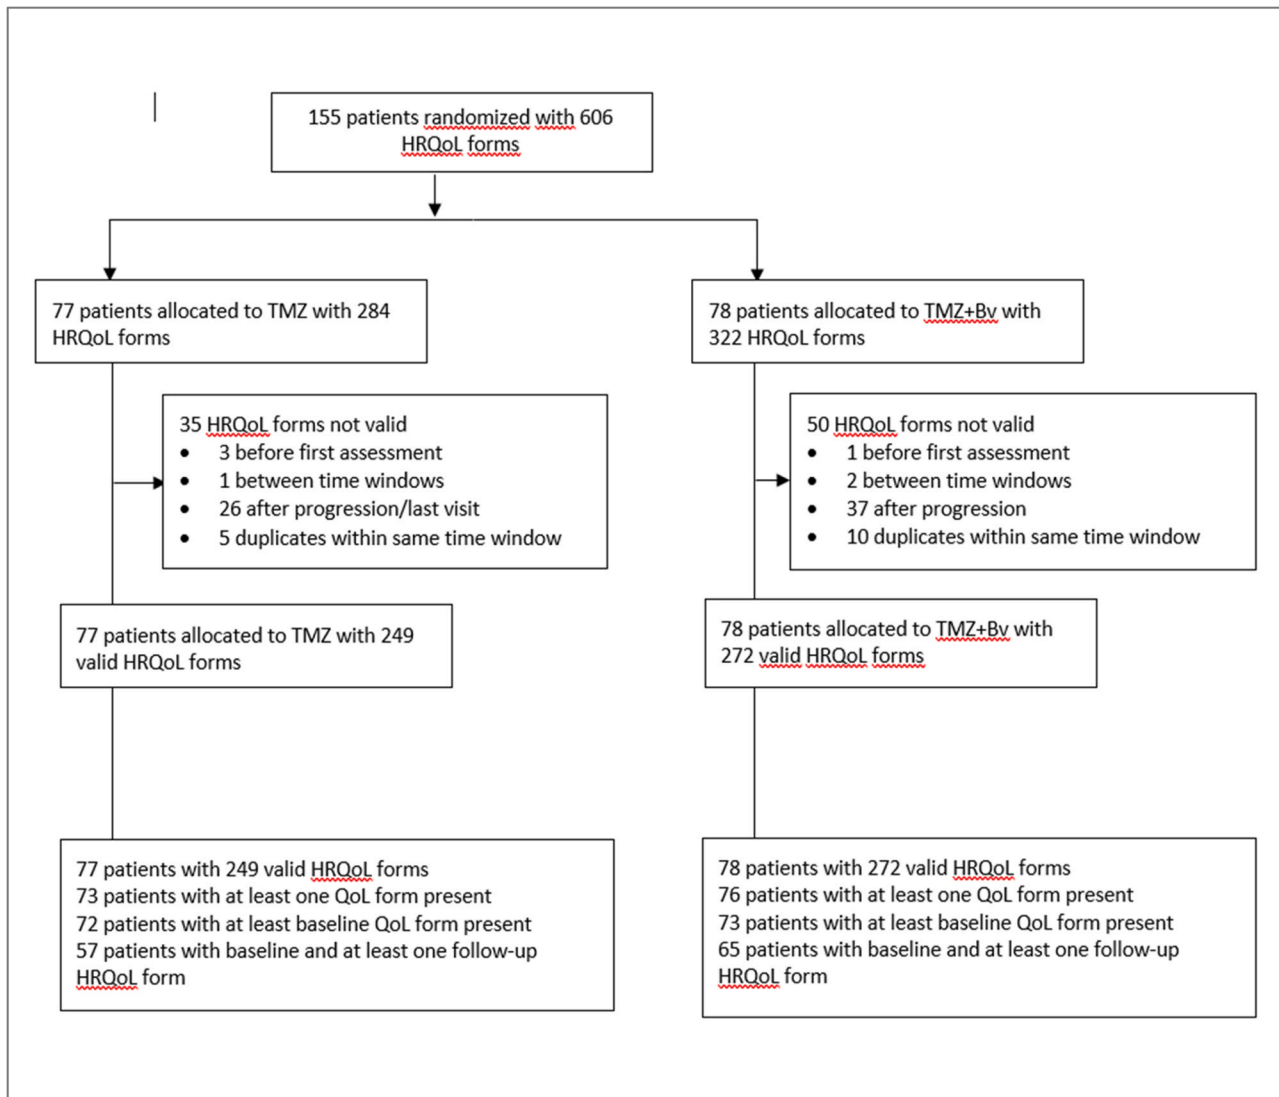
155 patients randomized with 606 HRQoL forms

77 patients allocated to TMZ with 284 HRQoL forms

35 HRQoL forms not valid
- 3 before first assessment
- 1 between time windows
- 26 after progression/last visit
- 5 duplicates within same time window

77 patients allocated to TMZ with 249 valid HRQoL forms

77 patients with 249 valid HRQoL forms
73 patients with at least one QoL form present
72 patients with at least baseline QoL form present
57 patients with baseline and at least one follow-up HRQoL form

78 patients allocated to TMZ+Bv with 322 HRQoL forms

50 HRQoL forms not valid
- 1 before first assessment
- 2 between time windows
- 37 after progression
- 10 duplicates within same time window

78 patients allocated to TMZ+Bv with 272 valid HRQoL forms

78 patients with 272 valid HRQoL forms
76 patients with at least one QoL form present
73 patients with at least baseline QoL form present
65 patients with baseline and at least one follow-up HRQoL form